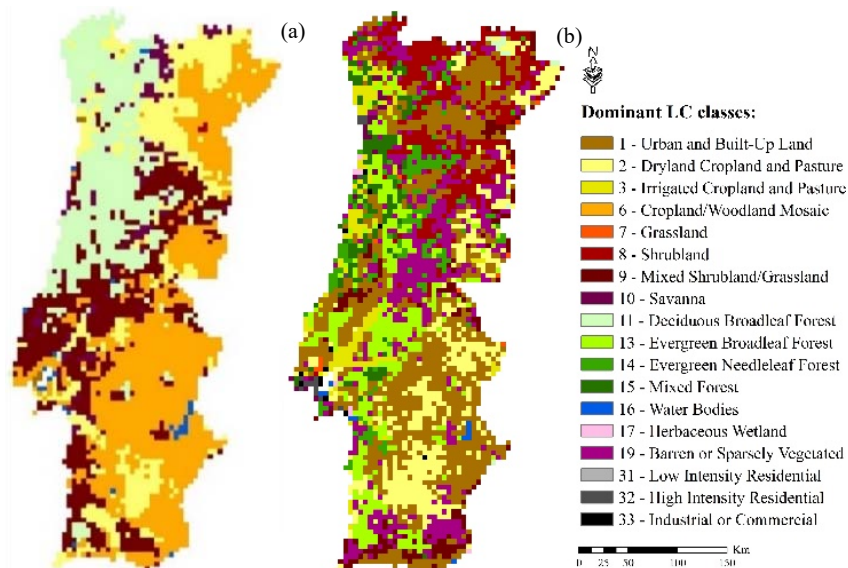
(a)

(b)

N

Dominant LC classes:

1 - Urban and Built-Up Land
2 - Dryland Cropland and Pasture
3 - Irrigated Cropland and Pasture
6 - Cropland/Woodland Mosaic
7 - Grassland
8 - Shrubland
9 - Mixed Shrubland/Grassland
10 - Savanna
11 - Deciduous Broadleaf Forest
13 - Evergreen Broadleaf Forest
14 - Evergreen Needleleaf Forest
15 - Mixed Forest
16 - Water Bodies
17 - Herbaceous Wetland
19 - Barren or Sparsely Vegetated
31 - Low Intensity Residential
32 - High Intensity Residential
33 - Industrial or Commercial

0 25 50 100 150 Km